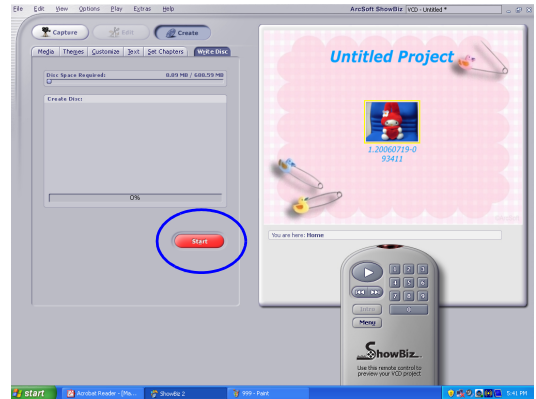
File Edit View Options Play Extras Help
ArcSoft ShowBiz VCD - Untitled *

Capture
Edit
Create

Media Themes Customize Text Set Chapters Write Disc

Disc Space Required: 8.89 MB / 688.59 MB

Create Disc:

0%

Start

Untitled Project

1.20060719-0 93411

You are here: Home

1 2 3
4 5 6
7 8 9
0
Menu

ShowBiz
Use this remote control to preview your VCD project

start
Acrobat Reader - [Ma...
ShowBiz 2
999 - Paint
5:41 PM